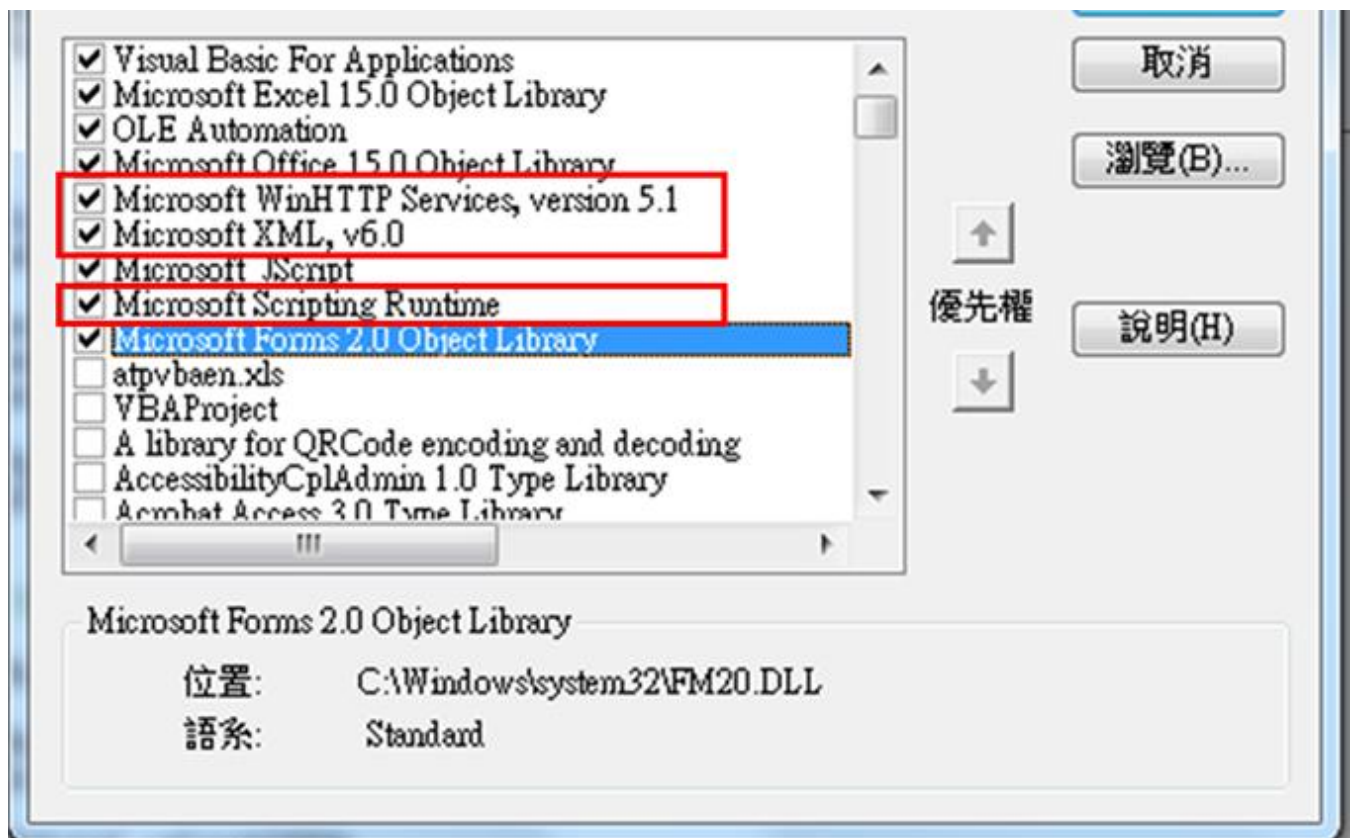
Visual Basic For Applications
Microsoft Excel 15.0 Object Library
OLE Automation
Microsoft Office 15.0 Object Library
Microsoft WinHTTP Services, version 5.1
Microsoft XML, v6.0
Microsoft JScript
Microsoft Scripting Runtime
Microsoft Forms 2.0 Object Library
atpvbaen.xls
VBAProject
A library for QRCode encoding and decoding
AccessibilityCplAdmin 1.0 Type Library
Acrobat Access 3.0 Type Library

取消
瀏覽(B)...
優先權
說明(H)

Microsoft Forms 2.0 Object Library
位置: C:\Windows\system32\FM20.DLL
語系: Standard